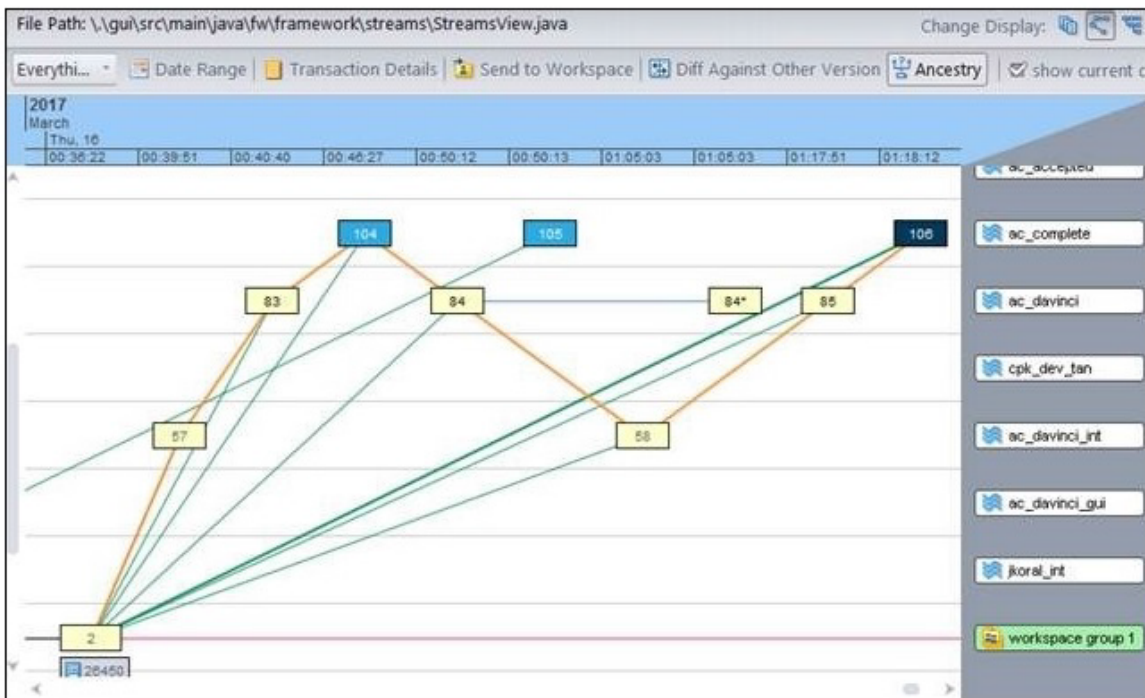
File Path: \.\gui\src\main\java\fw\framework\streams\StreamsView.java

Change Display:

Everythi... | Date Range | Transaction Details | Send to Workspace | Diff Against Other Version | Ancestry | show current c

2017
March
Thu, 16

| 00:36:22 | 00:39:51 | 00:40:40 | 00:46:27 | 00:50:12 | 00:50:13 | 01:05:03 | 01:05:03 | 01:17:51 | 01:18:12 |
|---|---|---|---|---|---|---|---|---|---|

ac_accepted

104

105

106

ac_complete

83

84

84*

85

ac_davinci

cpk_dev_tan

57

58

ac_davinci_int

ac_davinci_gui

jkoral_int

2

workspace group 1

26450